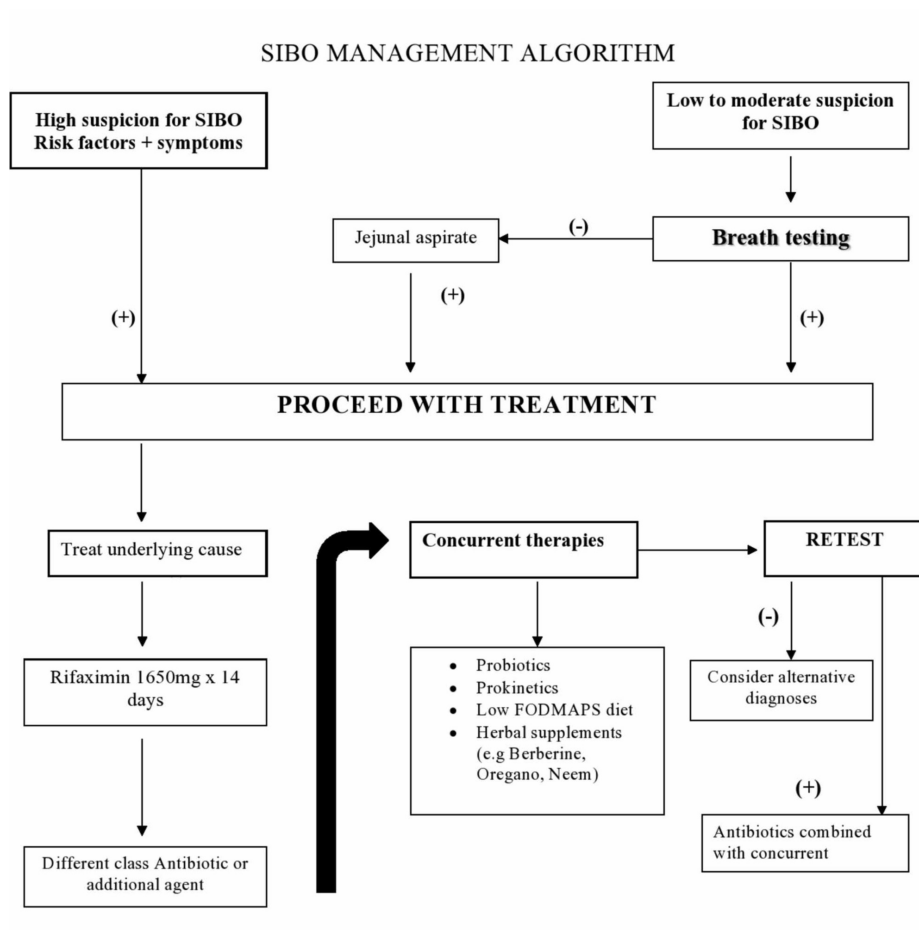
SIBO MANAGEMENT ALGORITHM

High suspicion for SIBO
Risk factors + symptoms

Low to moderate suspicion for SIBO

Jejunal aspirate

(-)

Breath testing

(+)

(+)

(+)

PROCEED WITH TREATMENT

Treat underlying cause

Rifaximin 1650mg x 14 days

Different class Antibiotic or additional agent

Concurrent therapies

- Probiotics
- Prokinetics
- Low FODMAPS diet
- Herbal supplements (e.g Berberine, Oregano, Neem)

RETEST

(-)

Consider alternative diagnoses

(+)

Antibiotics combined with concurrent